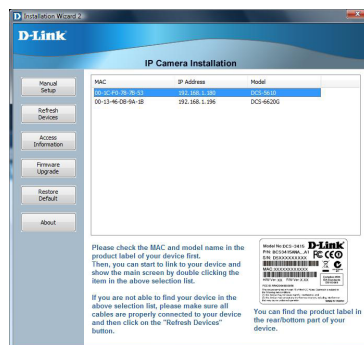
Installation Wizard 2

D-Link

IP Camera Installation

Manual Setup

Refresh Devices

Access Information

Firmware Upgrade

Restore Default

About

| MAC | IP Address | Model |
|---|---|---|
| 00-1C-F0-78-78-53 | 192.168.1.180 | DCS-5610 |
| 00-13-46-D8-9A-1B | 192.168.1.196 | DCS-6620G |

Please check the MAC and model name in the product label of your device first. Then, you can start to link to your device and show the main screen by double clicking the item in the above selection list.

If you are not able to find your device in the above selection list, please make sure all cables are properly connected to your device and then click on the "Refresh Devices" button.

Model No: DCS-5615
P/N: BCS5415...A...
S/N: DXXXXXXXXXX
MAC XXXXXXXXXXXX
D-Link
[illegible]

You can find the product label in the rear/bottom part of your device.